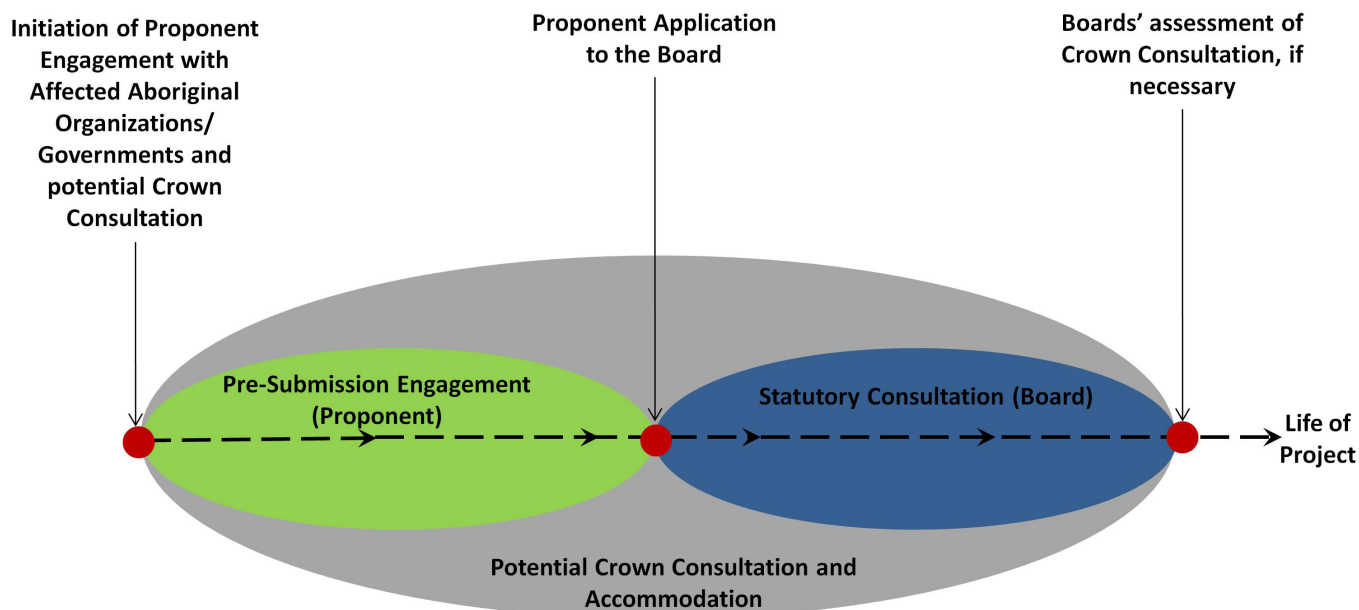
Initiation of Proponent Engagement with Affected Aboriginal Organizations/ Governments and potential Crown Consultation

Proponent Application to the Board

Boards' assessment of Crown Consultation, if necessary

Pre-Submission Engagement (Proponent)

Statutory Consultation (Board)

Life of Project

Potential Crown Consultation and Accommodation